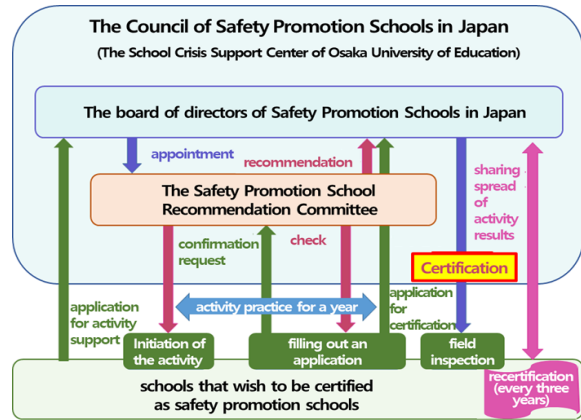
The Council of Safety Promotion Schools in Japan
(The School Crisis Support Center of Osaka University of Education)

The board of directors of Safety Promotion Schools in Japan

appointment

recommendation

sharing spread of activity results

The Safety Promotion School Recommendation Committee

confirmation request

check

Certification

application for activity support

activity practice for a year

application for certification

Initiation of the activity

filling out an application

field inspection

schools that wish to be certified as safety promotion schools

recertification (every three years)